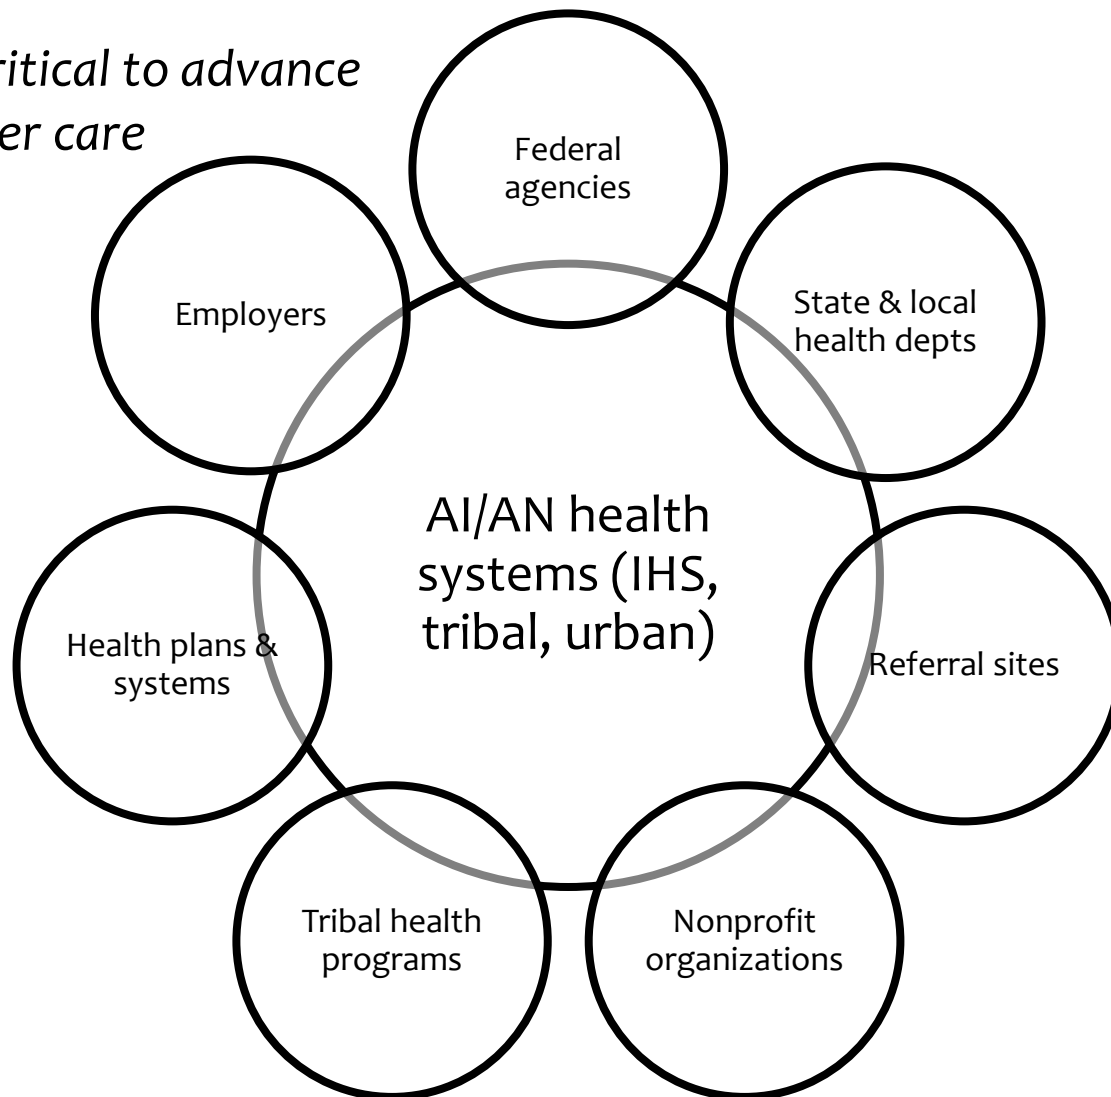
ritical to advance
er care

Federal agencies

Employers

State & local health depts

AI/AN health systems (IHS, tribal, urban)

Health plans & systems

Referral sites

Tribal health programs

Nonprofit organizations